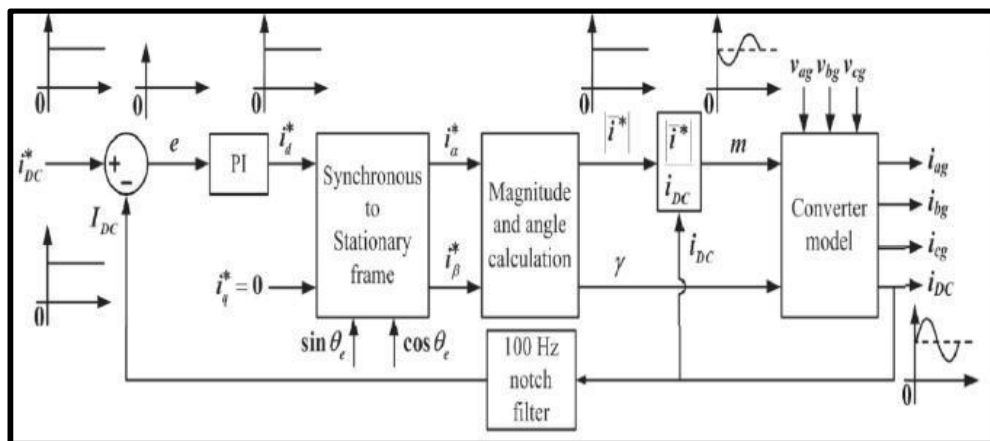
0

0

0

0

0

$i_{DC}^{*}$

+

–

$e$

PI

$i_d^{*}$

Synchronous to Stationary frame

$i_\alpha^{*}$

Magnitude and angle calculation

$|i^{*}|$

$\frac{|i^{*}|}{i_{DC}}$

$m$

$v_{ag}$ $v_{bg}$ $v_{cg}$

Converter model

$i_{ag}$

$i_{bg}$

$i_{cg}$

$i_{DC}$

$I_{DC}$

0

$i_q^{*}=0$

$i_\beta^{*}$

$\gamma$

$i_{DC}$

$\sin\theta_e$

$\cos\theta_e$

100 Hz notch filter

0